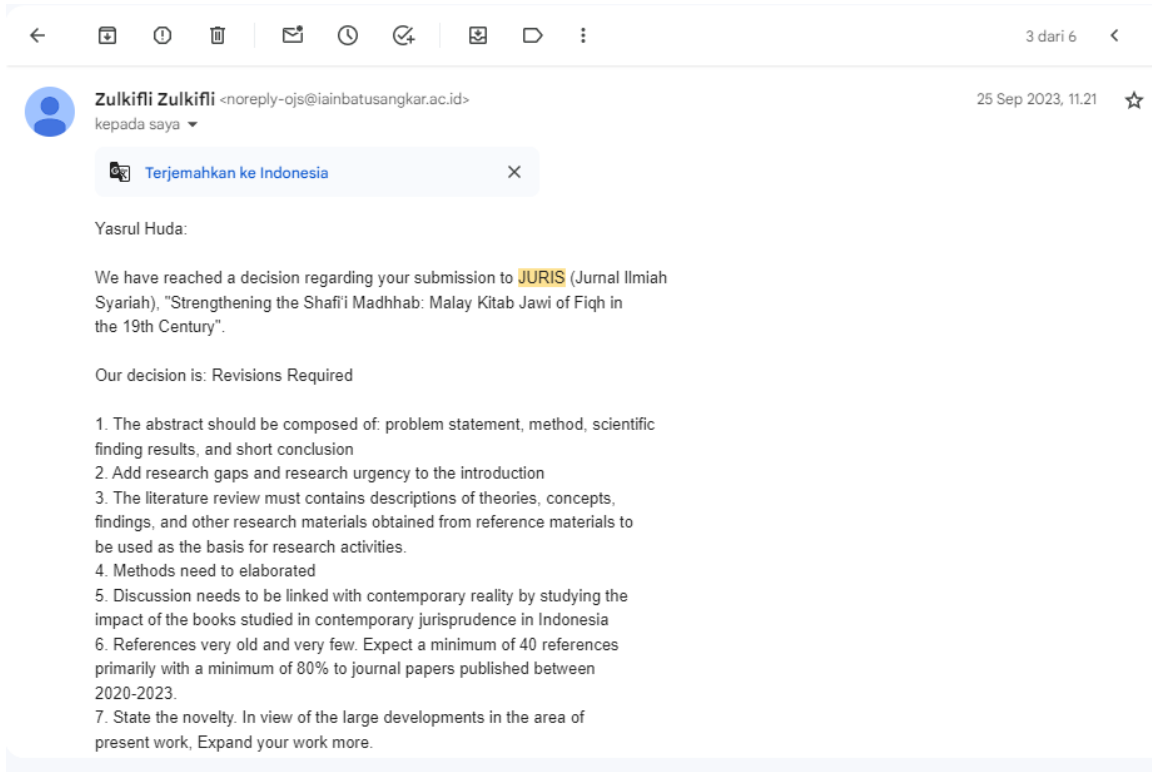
3 dari 6

Zulkifli Zulkifli <noreply-ojs@iainbatusangkar.ac.id>
kepada saya

25 Sep 2023, 11.21

Terjemahkan ke Indonesia

Yasrul Huda:

We have reached a decision regarding your submission to JURIS (Jurnal Ilmiah Syariah), "Strengthening the Shafi'i Madhhab: Malay Kitab Jawi of Fiqh in the 19th Century".

Our decision is: Revisions Required

1. The abstract should be composed of: problem statement, method, scientific finding results, and short conclusion
2. Add research gaps and research urgency to the introduction
3. The literature review must contains descriptions of theories, concepts, findings, and other research materials obtained from reference materials to be used as the basis for research activities.
4. Methods need to elaborated
5. Discussion needs to be linked with contemporary reality by studying the impact of the books studied in contemporary jurisprudence in Indonesia
6. References very old and very few. Expect a minimum of 40 references primarily with a minimum of 80% to journal papers published between 2020-2023.
7. State the novelty. In view of the large developments in the area of present work, Expand your work more.